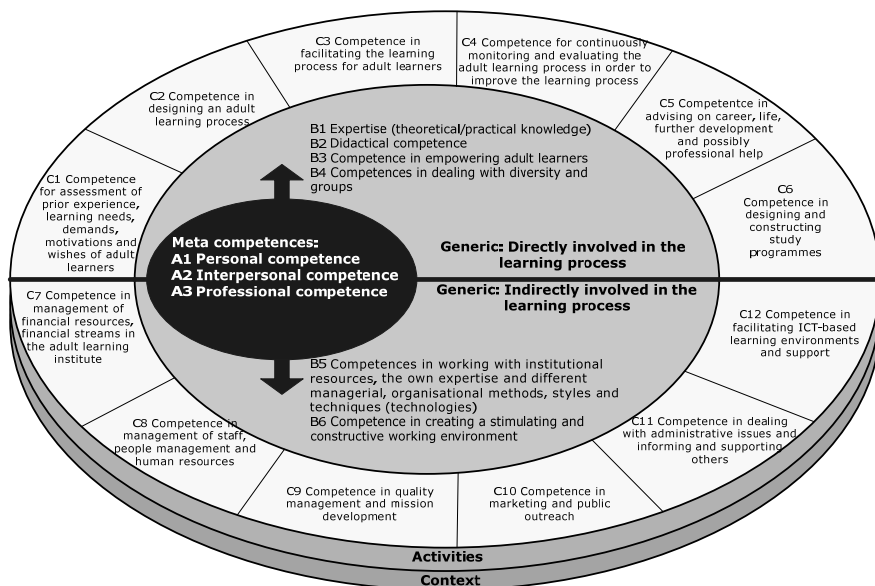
C3 Competence in facilitating the learning process for adult learners

C4 Competence for continuously monitoring and evaluating the adult learning process in order to improve the learning process

C2 Competence in designing an adult learning process

C5 Competentce in advising on career, life, further development and possibly professional help

C1 Competence for assessment of prior experience, learning needs, demands, motivations and wishes of adult learners

C6 Competence in designing and constructing study programmes

B1 Expertise (theoretical/practical knowledge)
B2 Didactical competence
B3 Competence in empowering adult learners
B4 Competences in dealing with diversity and groups

Meta competences:
A1 Personal competence
A2 Interpersonal competence
A3 Professional competence

Generic: Directly involved in the learning process

Generic: Indirectly involved in the learning process

C7 Competence in management of financial resources, financial streams in the adult learning institute

C12 Competence in facilitating ICT-based learning environments and support

B5 Competences in working with institutional resources, the own expertise and different managerial, organisational methods, styles and techniques (technologies)
B6 Competence in creating a stimulating and constructive working environment

C8 Competence in management of staff, people management and human resources

C11 Competence in dealing with administrative issues and informing and supporting others

C9 Competence in quality management and mission development

C10 Competence in marketing and public outreach

Activities

Context